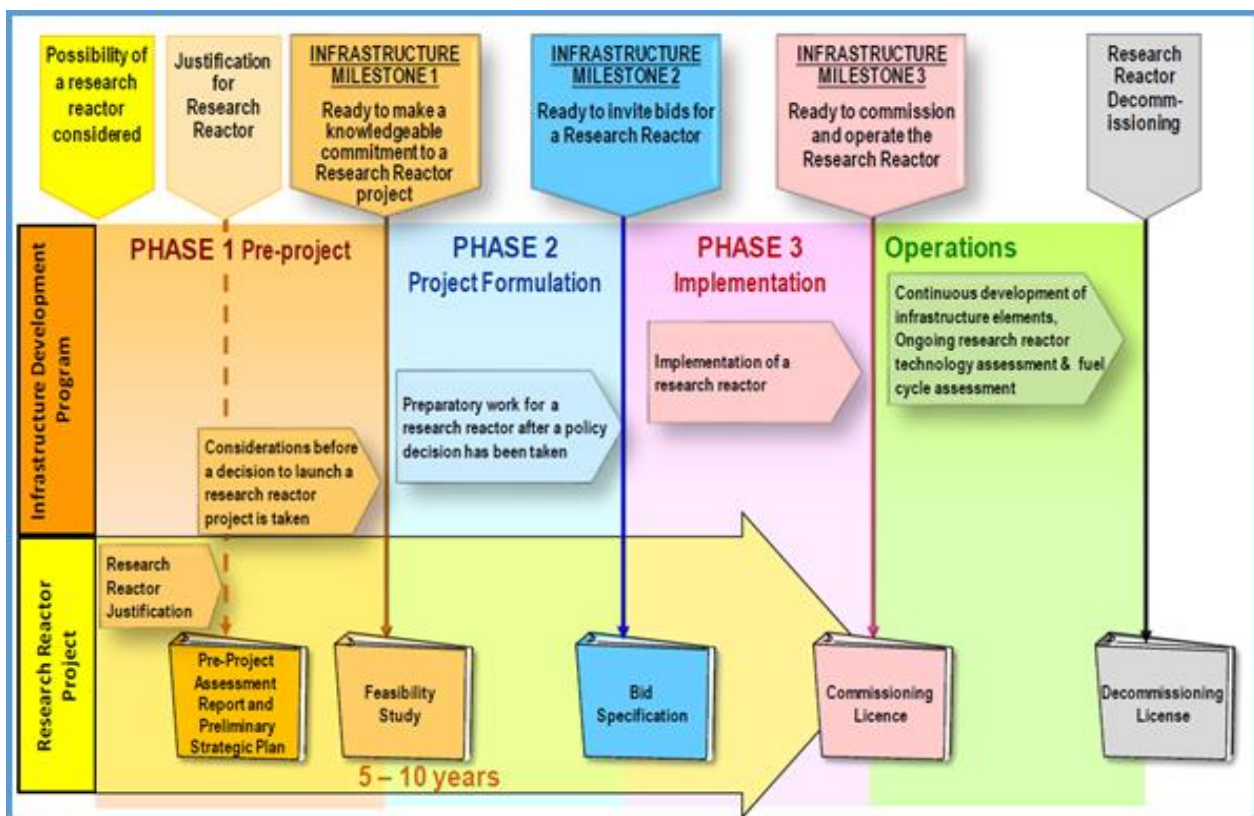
Possibility of a research reactor considered

Justification for Research Reactor

INFRASTRUCTURE MILESTONE 1
Ready to make a knowledgeable commitment to a Research Reactor project

INFRASTRUCTURE MILESTONE 2
Ready to invite bids for a Research Reactor

INFRASTRUCTURE MILESTONE 3
Ready to commission and operate the Research Reactor

Research Reactor Decommissioning

Infrastructure Development Program

PHASE 1 Pre-project

PHASE 2
Project Formulation

PHASE 3
Implementation

Operations

Considerations before a decision to launch a research reactor project is taken

Preparatory work for a research reactor after a policy decision has been taken

Implementation of a research reactor

Continuous development of infrastructure elements, Ongoing research reactor technology assessment & fuel cycle assessment

Research Reactor Project

Research Reactor Justification

Pre-Project Assessment Report and Preliminary Strategic Plan

Feasibility Study

Bid Specification

Commissioning Licence

Decommissioning License

5 – 10 years